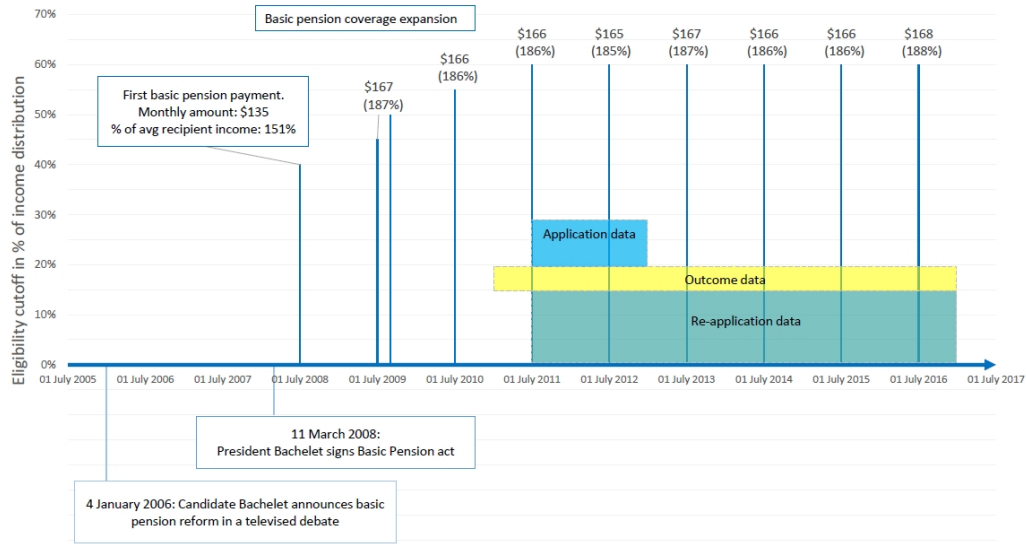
Basic pension coverage expansion

70%
60%
50%
40%
30%
20%
10%
0%

Eligibility cutoff in % of income distribution

First basic pension payment.
Monthly amount: $135
% of avg recipient income: 151%

$167
(187%)

$166
(186%)

$166
(186%)

$165
(185%)

$167
(187%)

$166
(186%)

$166
(186%)

$168
(188%)

Application data

Outcome data

Re-application data

01 July 2005
01 July 2006
01 July 2007
01 July 2008
01 July 2009
01 July 2010
01 July 2011
01 July 2012
01 July 2013
01 July 2014
01 July 2015
01 July 2016
01 July 2017

11 March 2008:
President Bachelet signs Basic Pension act

4 January 2006: Candidate Bachelet announces basic pension reform in a televised debate